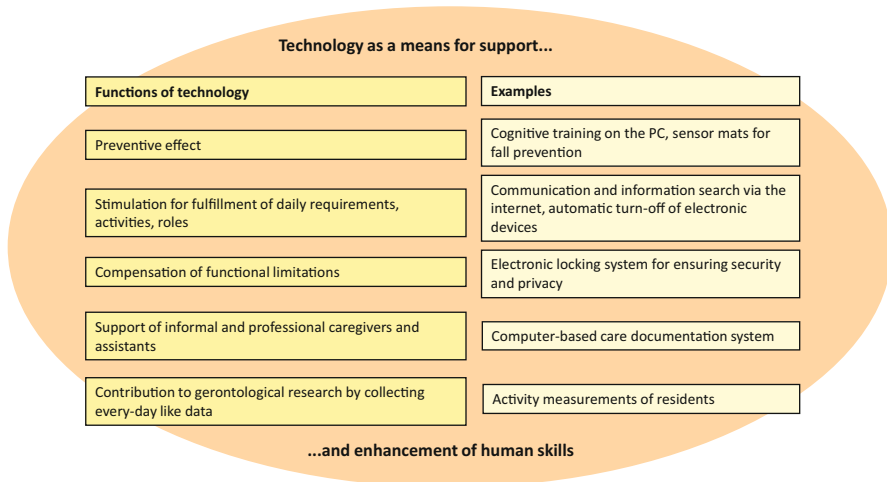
Technology as a means for support...

| Functions of technology | Examples |
|---|---|
| Preventive effect | Cognitive training on the PC, sensor mats for fall prevention |
| Stimulation for fulfillment of daily requirements, activities, roles | Communication and information search via the internet, automatic turn-off of electronic devices |
| Compensation of functional limitations | Electronic locking system for ensuring security and privacy |
| Support of informal and professional caregivers and assistants | Computer-based care documentation system |
| Contribution to gerontological research by collecting every-day like data | Activity measurements of residents |

...and enhancement of human skills